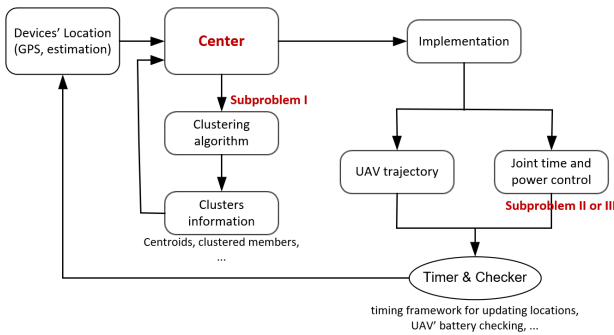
Devices' Location (GPS, estimation)

Center

Implementation

Subproblem I

Clustering algorithm

UAV trajectory

Joint time and power control

Subproblem II or III

Clusters information

Centroids, clustered members, ...

Timer & Checker

timing framework for updating locations, UAV' battery checking, ...